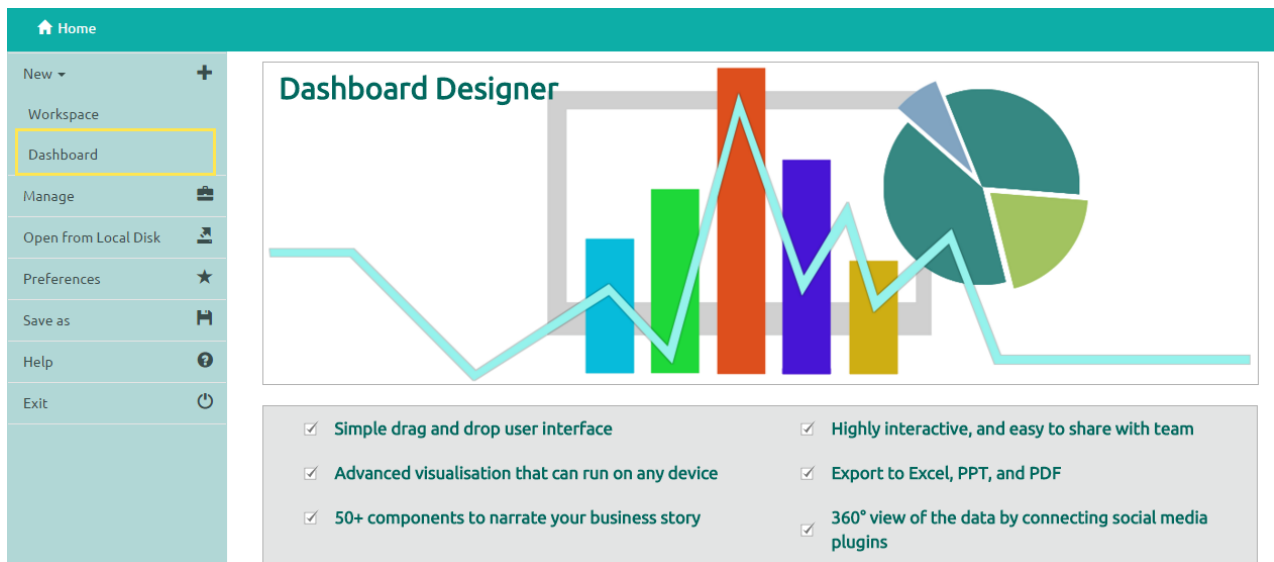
Home

New

Workspace

Dashboard

Manage

Open from Local Disk

Preferences

Save as

Help

Exit

Dashboard Designer

☑ Simple drag and drop user interface

☑ Advanced visualisation that can run on any device

☑ 50+ components to narrate your business story

☑ Highly interactive, and easy to share with team

☑ Export to Excel, PPT, and PDF

☑ 360° view of the data by connecting social media plugins